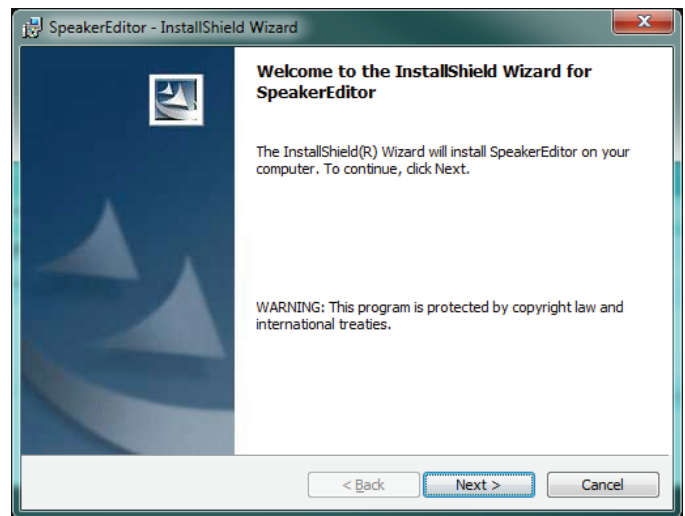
SpeakerEditor - InstallShield Wizard

Welcome to the InstallShield Wizard for SpeakerEditor

The InstallShield(R) Wizard will install SpeakerEditor on your computer. To continue, click Next.

WARNING: This program is protected by copyright law and international treaties.

< Back

Next >

Cancel